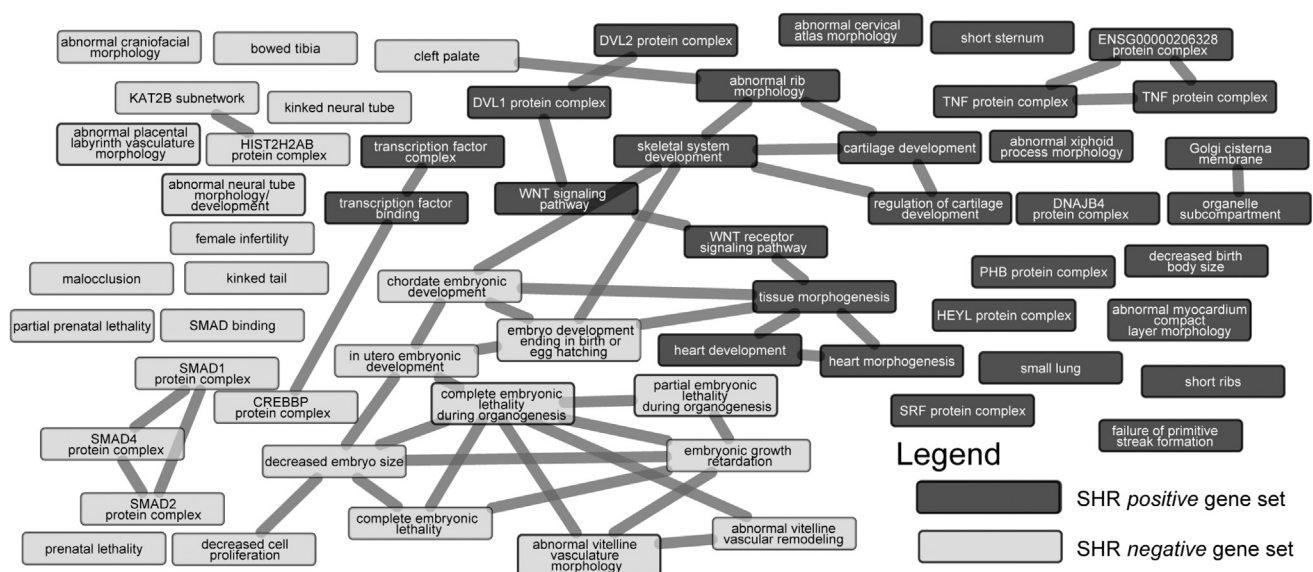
abnormal craniofacial morphology

bowed tibia

cleft palate

DVL2 protein complex

abnormal cervical atlas morphology

short sternum

ENSG00000206328 protein complex

KAT2B subnetwork

kinked neural tube

DVL1 protein complex

abnormal rib morphology

TNF protein complex

TNF protein complex

abnormal placental labyrinth vasculature morphology

HIST2H2AB protein complex

transcription factor complex

skeletal system development

cartilage development

abnormal xiphoid process morphology

Golgi cisterna membrane

abnormal neural tube morphology/ development

transcription factor binding

WNT signaling pathway

regulation of cartilage development

DNAJB4 protein complex

organelle subcompartment

female infertility

WNT receptor signaling pathway

malocclusion

kinked tail

PHB protein complex

decreased birth body size

chordate embryonic development

tissue morphogenesis

partial prenatal lethality

SMAD binding

embryo development ending in birth or egg hatching

HEYL protein complex

abnormal myocardium compact layer morphology

SMAD1 protein complex

in utero embryonic development

heart development

heart morphogenesis

small lung

short ribs

CREBBP protein complex

complete embryonic lethality during organogenesis

partial embryonic lethality during organogenesis

SRF protein complex

SMAD4 protein complex

failure of primitive streak formation

decreased embryo size

embryonic growth retardation

Legend

SMAD2 protein complex

SHR *positive* gene set

complete embryonic lethality

abnormal vitelline vascular remodeling

prenatal lethality

decreased cell proliferation

abnormal vitelline vasculature morphology

SHR *negative* gene set